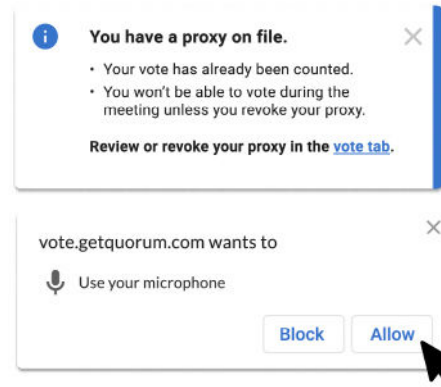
You have a proxy on file.

• Your vote has already been counted.
• You won't be able to vote during the meeting unless you revoke your proxy.

Review or revoke your proxy in the vote tab.

vote.getquorum.com wants to

Use your microphone

Block

Allow